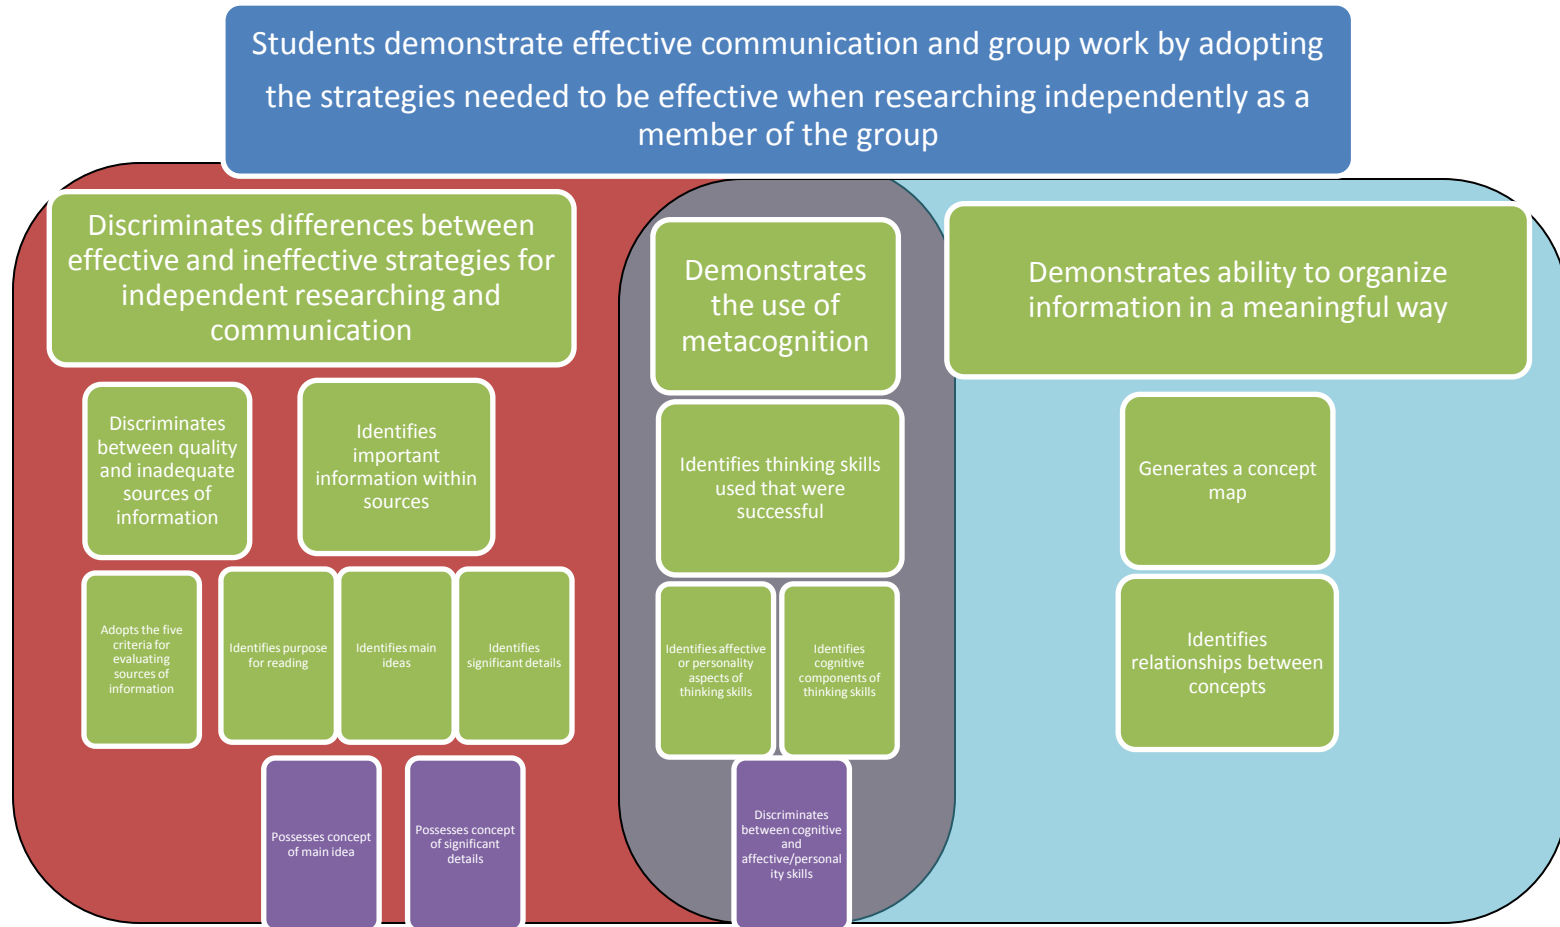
Students demonstrate effective communication and group work by adopting the strategies needed to be effective when researching independently as a member of the group

Discriminates differences between effective and ineffective strategies for independent researching and communication

Discriminates between quality and inadequate sources of information

Identifies important information within sources

Adopts the five criteria for evaluating sources of information

Identifies purpose for reading

Identifies main ideas

Identifies significant details

Possesses concept of main idea

Possesses concept of significant details

Demonstrates the use of metacognition

Identifies thinking skills used that were successful

Identifies affective or personality aspects of thinking skills

Identifies cognitive components of thinking skills

Discriminates between cognitive and affective/personality skills

Demonstrates ability to organize information in a meaningful way

Generates a concept map

Identifies relationships between concepts